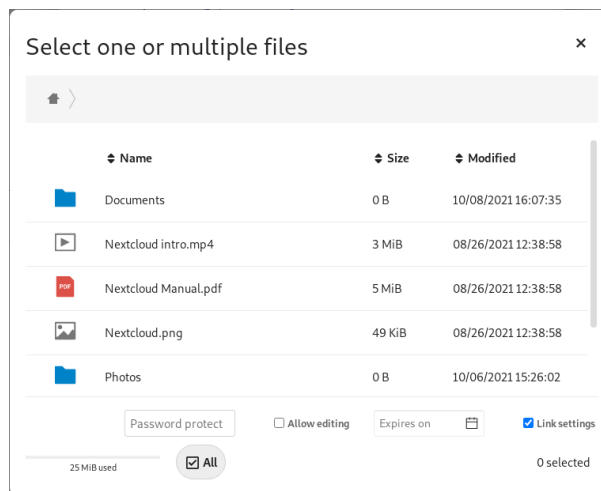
Select one or multiple files

×

| | Name | Size | Modified |
|---|---|---|---|
| | Documents | 0 B | 10/08/2021 16:07:35 |
| | Nextcloud intro.mp4 | 3 MiB | 08/26/2021 12:38:58 |
| PDF | Nextcloud Manual.pdf | 5 MiB | 08/26/2021 12:38:58 |
| | Nextcloud.png | 49 KiB | 08/26/2021 12:38:58 |
| | Photos | 0 B | 10/06/2021 15:26:02 |

Password protect

Allow editing

Expires on

Link settings

25 MiB used

All

0 selected